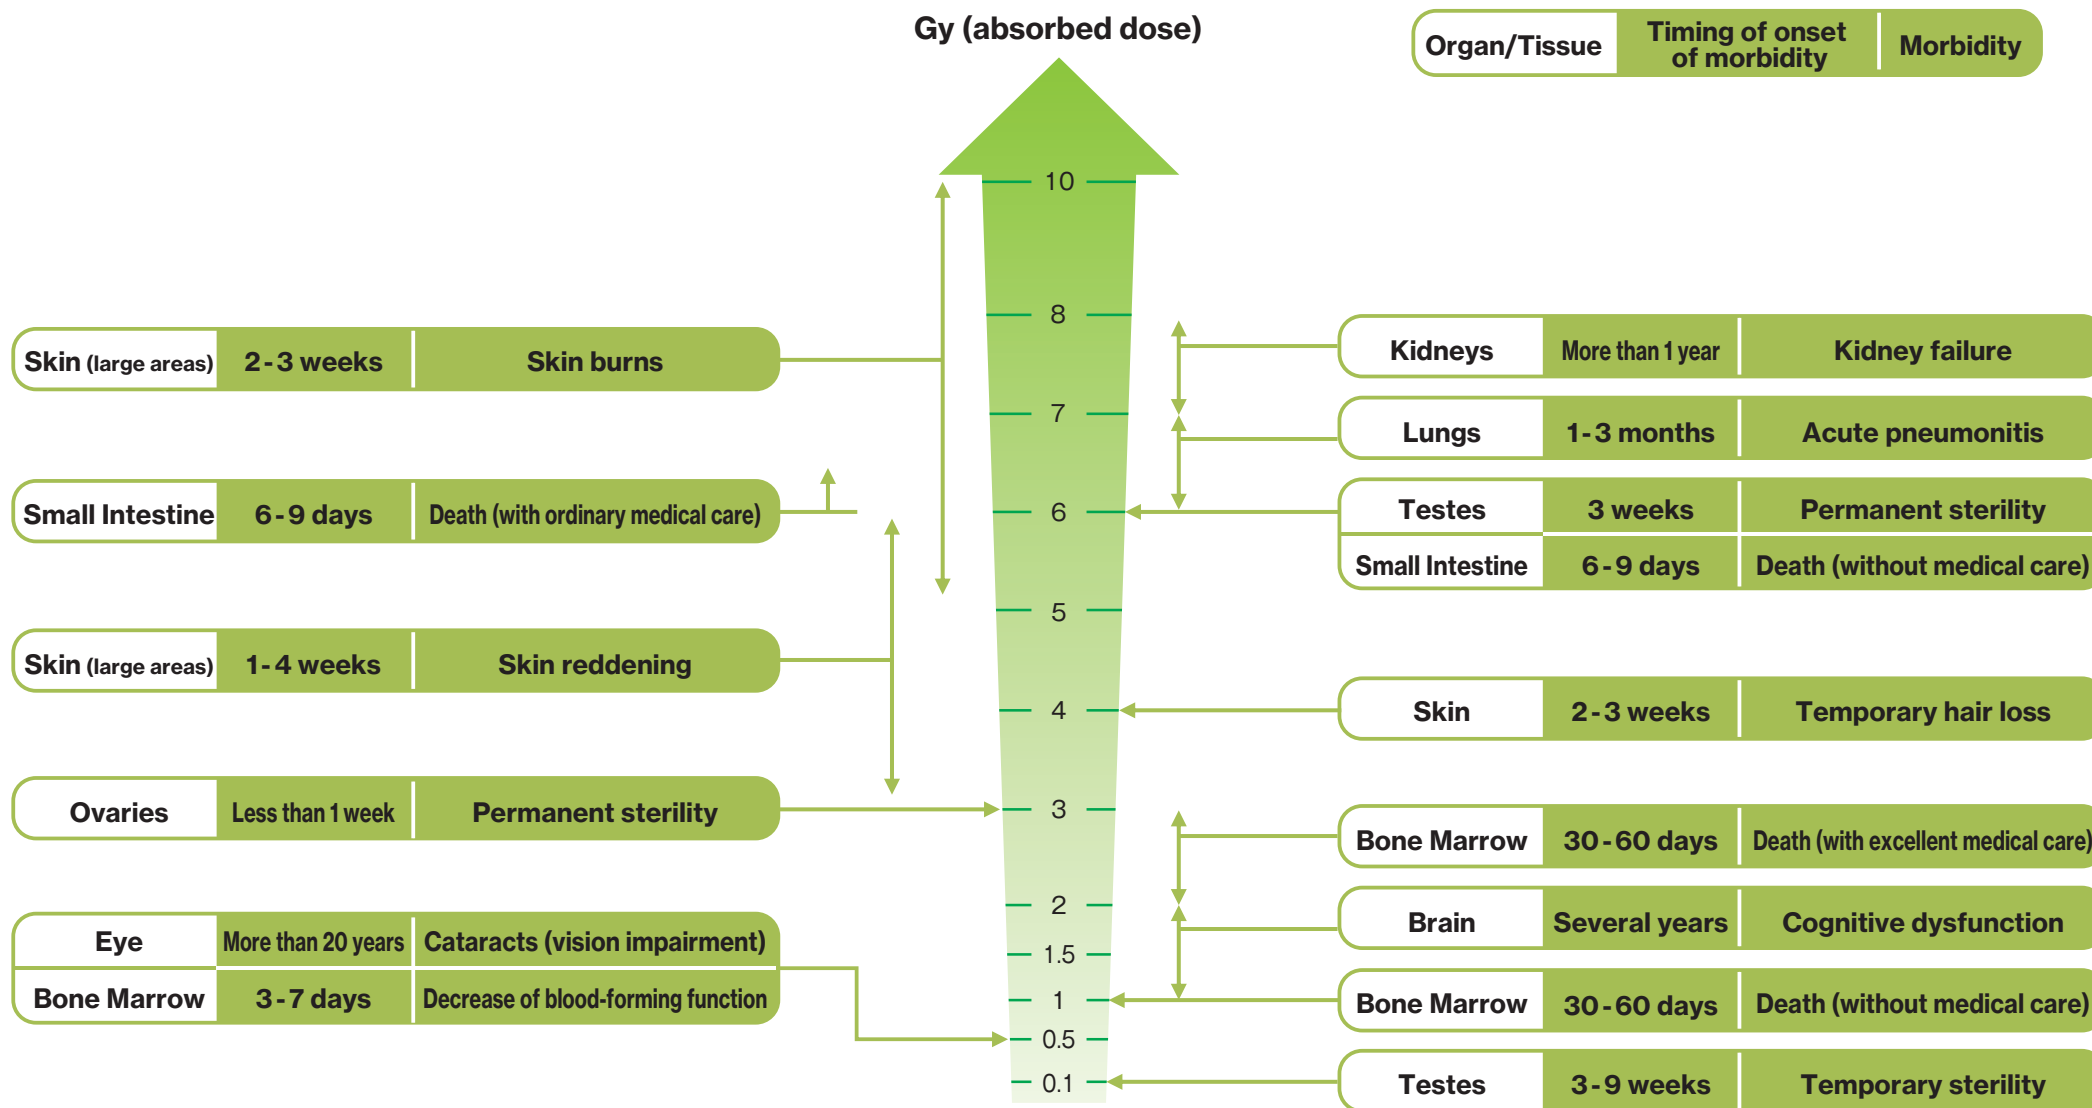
Gy (absorbed dose)

| Organ/Tissue | Timing of onset of morbidity | Morbidity |
|---|---|---|

10
8
7
6
5
4
3
2
1.5
1
0.5
0.1

| Skin (large areas) | 2-3 weeks | Skin burns |
|---|---|---|

| Small Intestine | 6-9 days | Death (with ordinary medical care) |
|---|---|---|

| Skin (large areas) | 1-4 weeks | Skin reddening |
|---|---|---|

| Ovaries | Less than 1 week | Permanent sterility |
|---|---|---|

| Eye | More than 20 years | Cataracts (vision impairment) |
|---|---|---|
| Bone Marrow | 3-7 days | Decrease of blood-forming function |

| Kidneys | More than 1 year | Kidney failure |
|---|---|---|

| Lungs | 1-3 months | Acute pneumonitis |
|---|---|---|

| Testes | 3 weeks | Permanent sterility |
|---|---|---|
| Small Intestine | 6-9 days | Death (without medical care) |

| Skin | 2-3 weeks | Temporary hair loss |
|---|---|---|

| Bone Marrow | 30-60 days | Death (with excellent medical care) |
|---|---|---|

| Brain | Several years | Cognitive dysfunction |
|---|---|---|

| Bone Marrow | 30-60 days | Death (without medical care) |
|---|---|---|

| Testes | 3-9 weeks | Temporary sterility |
|---|---|---|